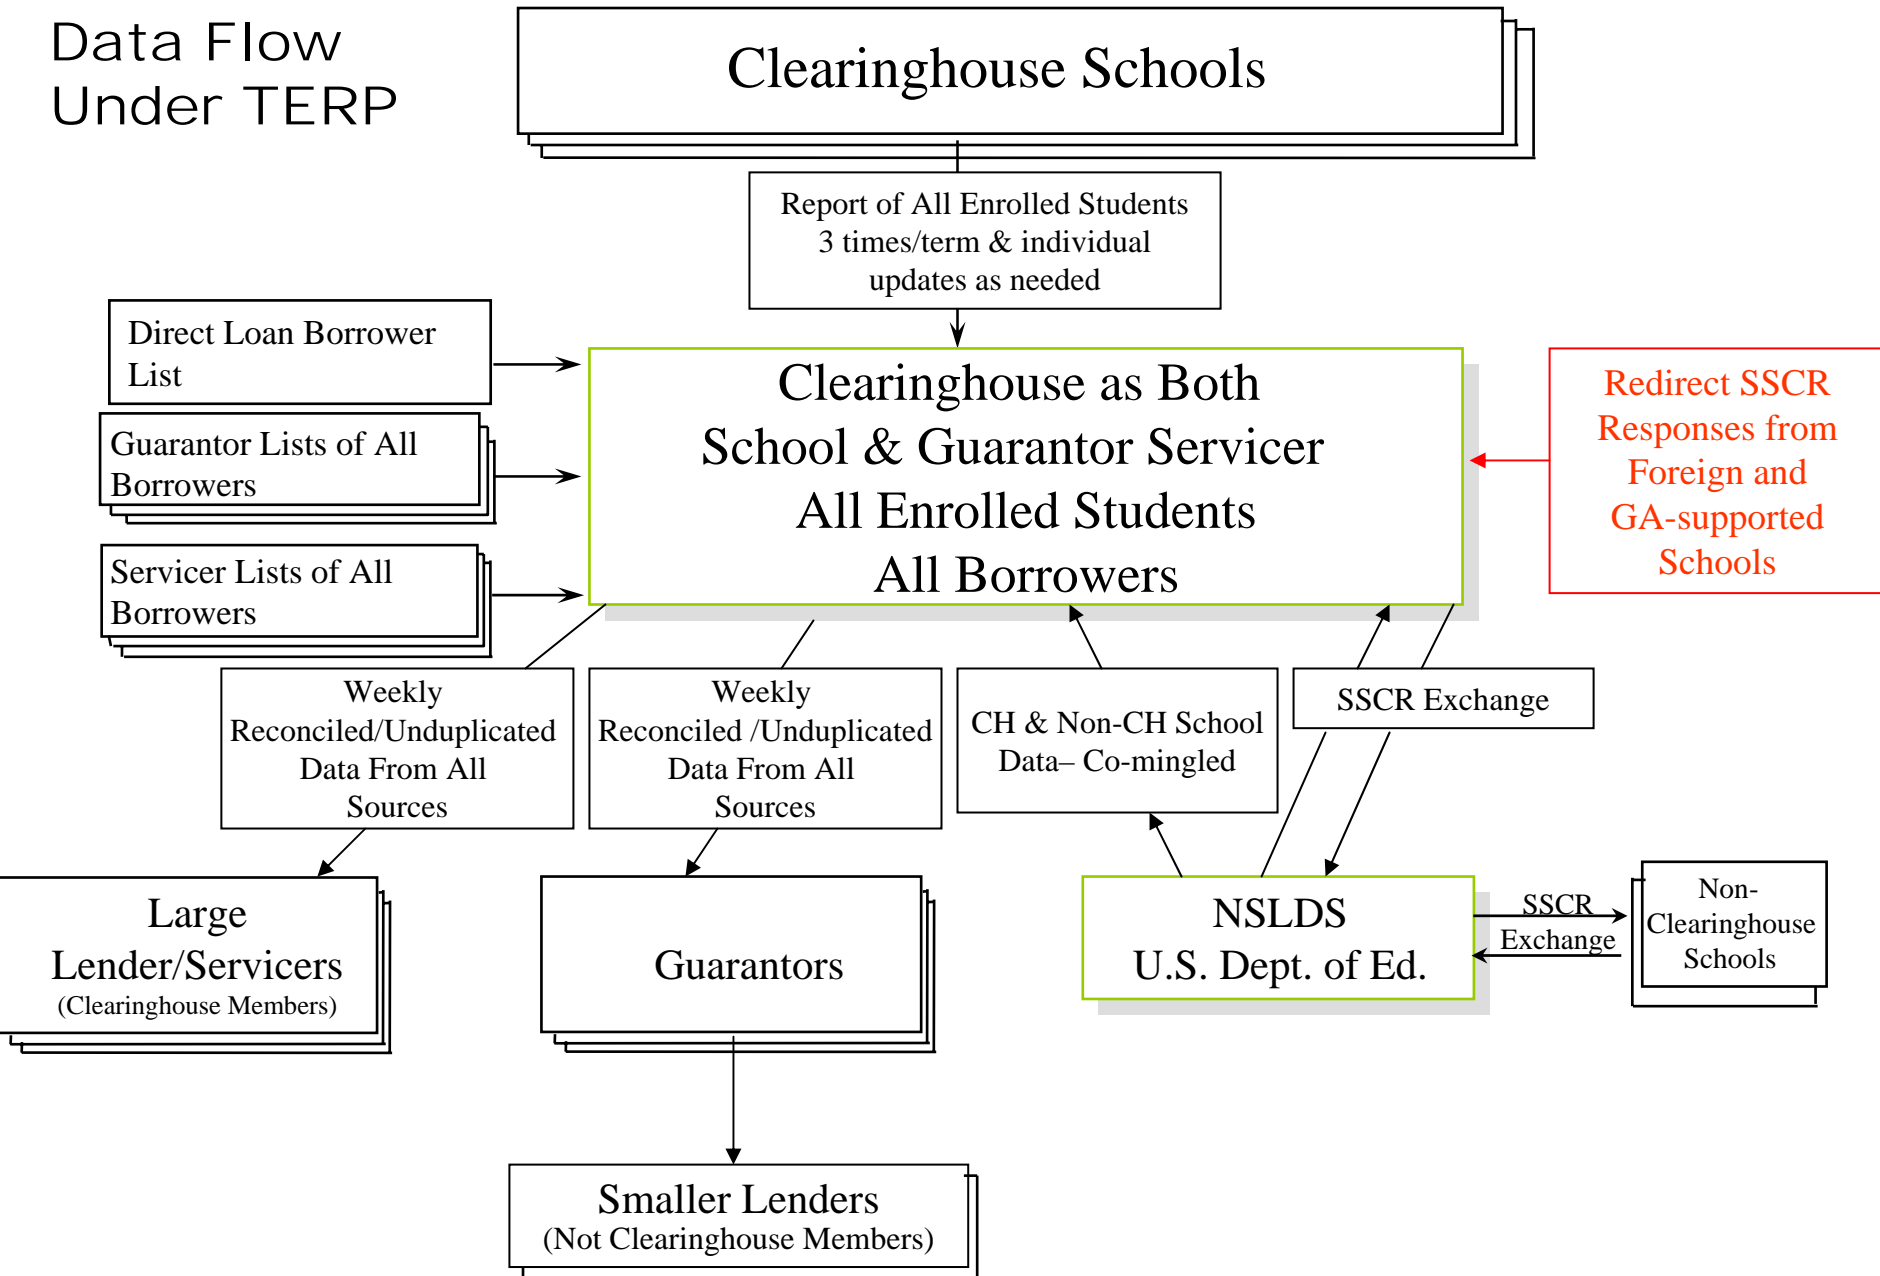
Data Flow Under TERP

Clearinghouse Schools

Report of All Enrolled Students 3 times/term & individual updates as needed

Direct Loan Borrower List

Guarantor Lists of All Borrowers

Servicer Lists of All Borrowers

Clearinghouse as Both School & Guarantor Servicer All Enrolled Students All Borrowers

Redirect SSCR Responses from Foreign and GA-supported Schools

Weekly Reconciled/Unduplicated Data From All Sources

Weekly Reconciled /Unduplicated Data From All Sources

CH & Non-CH School Data– Co-mingled

SSCR Exchange

Large Lender/Servicers (Clearinghouse Members)

Guarantors

NSLDS U.S. Dept. of Ed.

SSCR Exchange

Non-Clearinghouse Schools

Smaller Lenders (Not Clearinghouse Members)